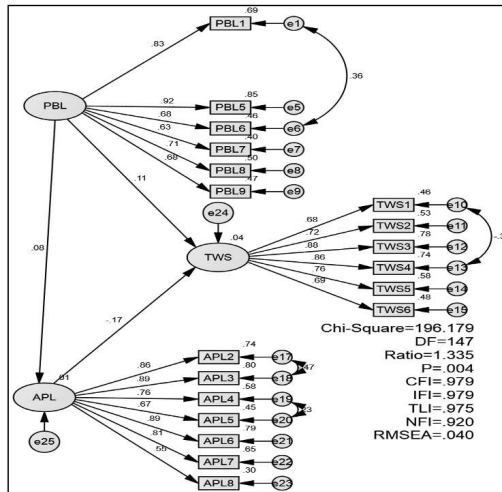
PBL1 .69 e1
.83
.36
PBL
.92 PBL5 .85 e5
.68 PBL6 .46 e6
.63 PBL7 .40 e7
.71 PBL8 .50 e8
.68 PBL9 .47 e9
.11
e24
.08
.04
TWS
.68 TWS1 .46 e10
.72 TWS2 .53 e11
.88 TWS3 .78 e12
.86 TWS4 .74 e13
.76 TWS5 .58 e14
.69 TWS6 .48 e15
-.3
-.17
Chi-Square=196.179
DF=147
Ratio=1.335
P=.004
CFI=.979
IFI=.979
TLI=.975
NFI=.920
RMSEA=.040
.91
APL
e25
.86 APL2 .74 e17
.89 APL3 .80 e18
.47
.76 APL4 .58 e19
.67 APL5 .45 e20
.23
.89 APL6 .79 e21
.81 APL7 .65 e22
.55 APL8 .30 e23